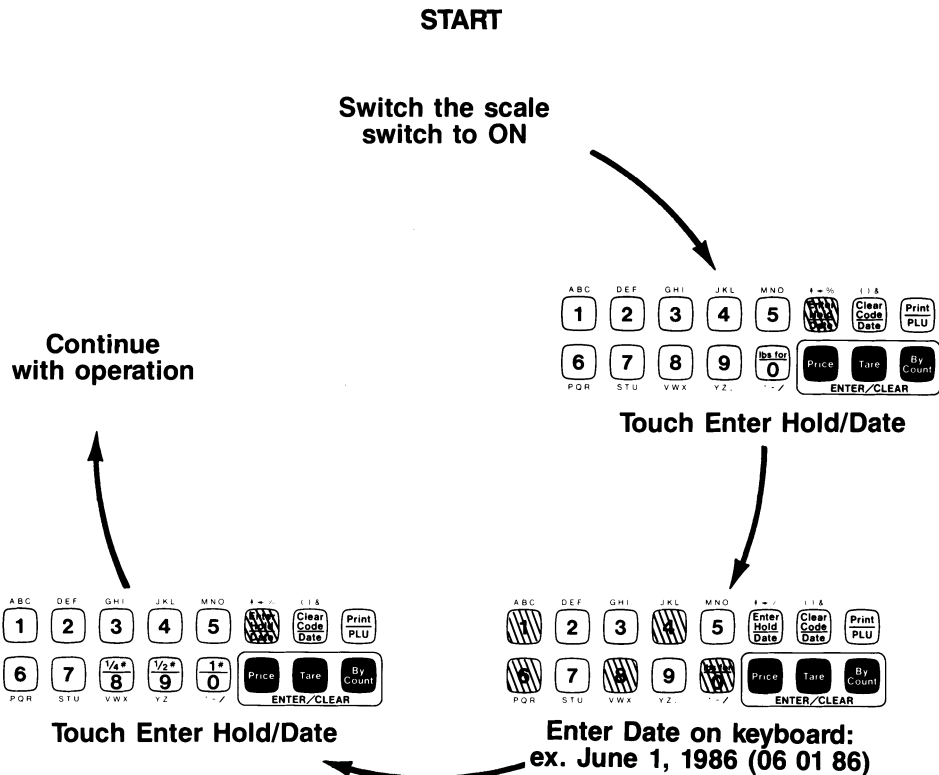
START

Switch the scale switch to ON

ABC DEF GHI JKL MNO
1 2 3 4 5
Enter Hold Date
Clear Code Date
Print PLU
6 7 8 9 lbs for 0
PQR STU VWX YZ.
Price Tare By Count
ENTER/CLEAR

Touch Enter Hold/Date

ABC DEF GHI JKL MNO
1 2 3 4 5
Enter Hold Date
Clear Code Date
Print PLU
6 7 8 9 lbs for 0
PQR STU VWX YZ.
Price Tare By Count
ENTER/CLEAR

Enter Date on keyboard: ex. June 1, 1986 (06 01 86)

ABC DEF GHI JKL MNO
1 2 3 4 5
Enter Hold Date
Clear Code Date
Print PLU
6 7 $\frac{1/4\#}{8}$ $\frac{1/2\#}{9}$ $\frac{1\#}{0}$
PQR STU VWX YZ
Price Tare By Count
ENTER/CLEAR

Touch Enter Hold/Date

Continue with operation